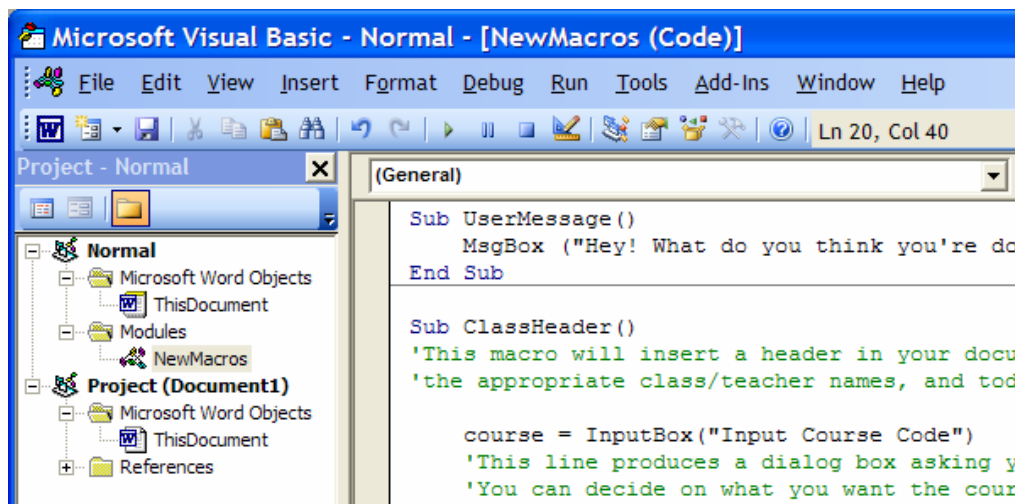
Microsoft Visual Basic - Normal - [NewMacros (Code)]

File Edit View Insert Format Debug Run Tools Add-Ins Window Help

Ln 20, Col 40

Project - Normal

Normal
Microsoft Word Objects
ThisDocument
Modules
NewMacros
Project (Document1)
Microsoft Word Objects
ThisDocument
References

(General)

Sub UserMessage()
    MsgBox ("Hey! What do you think you're do
End Sub

Sub ClassHeader()
'This macro will insert a header in your docu
'the appropriate class/teacher names, and tod

    course = InputBox("Input Course Code")
    'This line produces a dialog box asking y
    'You can decide on what you want the cour